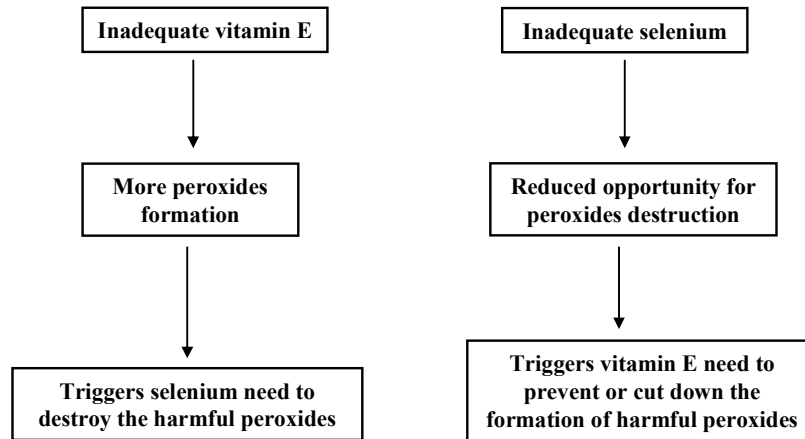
Inadequate vitamin E

More peroxides formation

Triggers selenium need to destroy the harmful peroxides

Inadequate selenium

Reduced opportunity for peroxides destruction

Triggers vitamin E need to prevent or cut down the formation of harmful peroxides